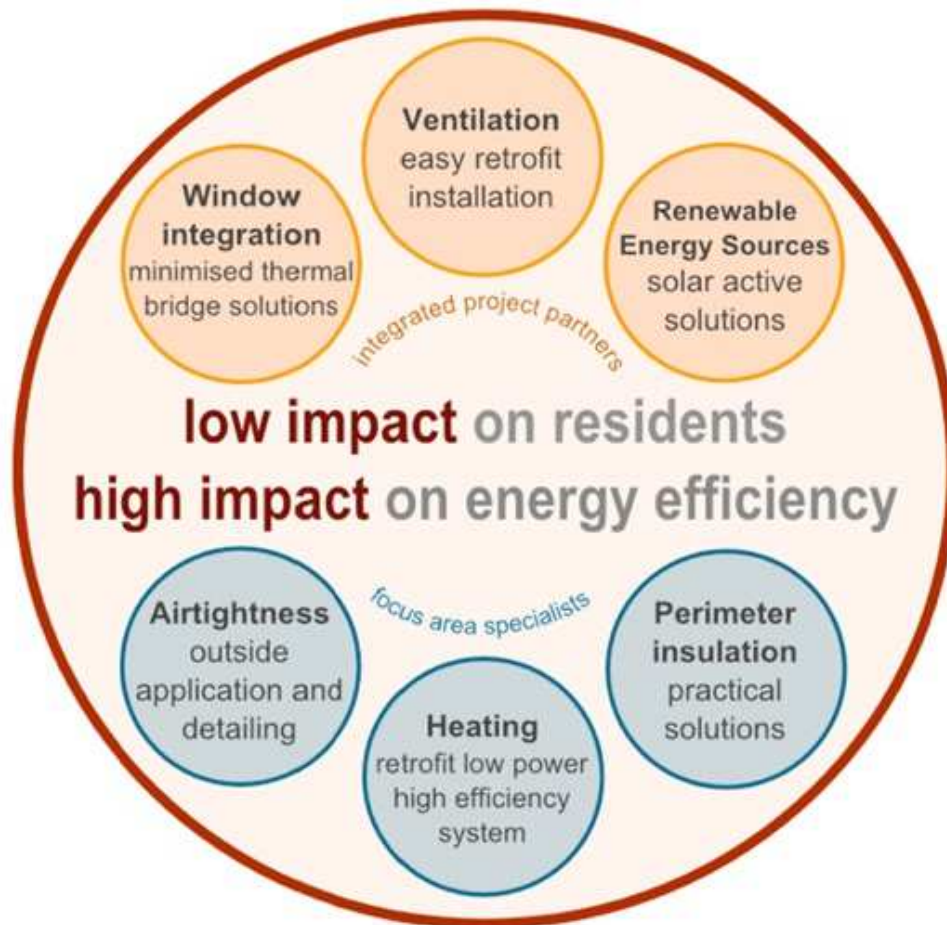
Ventilation
easy retrofit installation

Window integration
minimised thermal bridge solutions

Renewable Energy Sources
solar active solutions

integrated project partners

low impact on residents
high impact on energy efficiency

focus area specialists

Airtightness
outside application and detailing

Perimeter insulation
practical solutions

Heating
retrofit low power high efficiency system